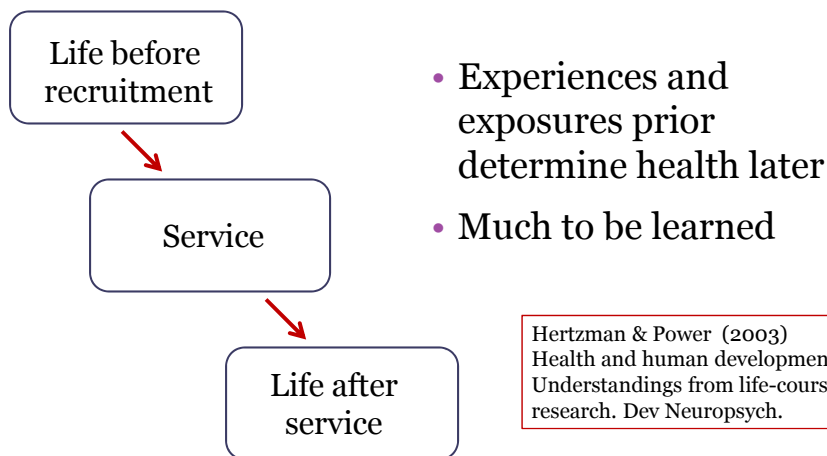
Life before recruitment

Service

Life after service

• Experiences and exposures prior determine health later

• Much to be learned

Hertzman & Power (2003) Health and human developmen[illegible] Understandings from life-cours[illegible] research. Dev Neuropsych.